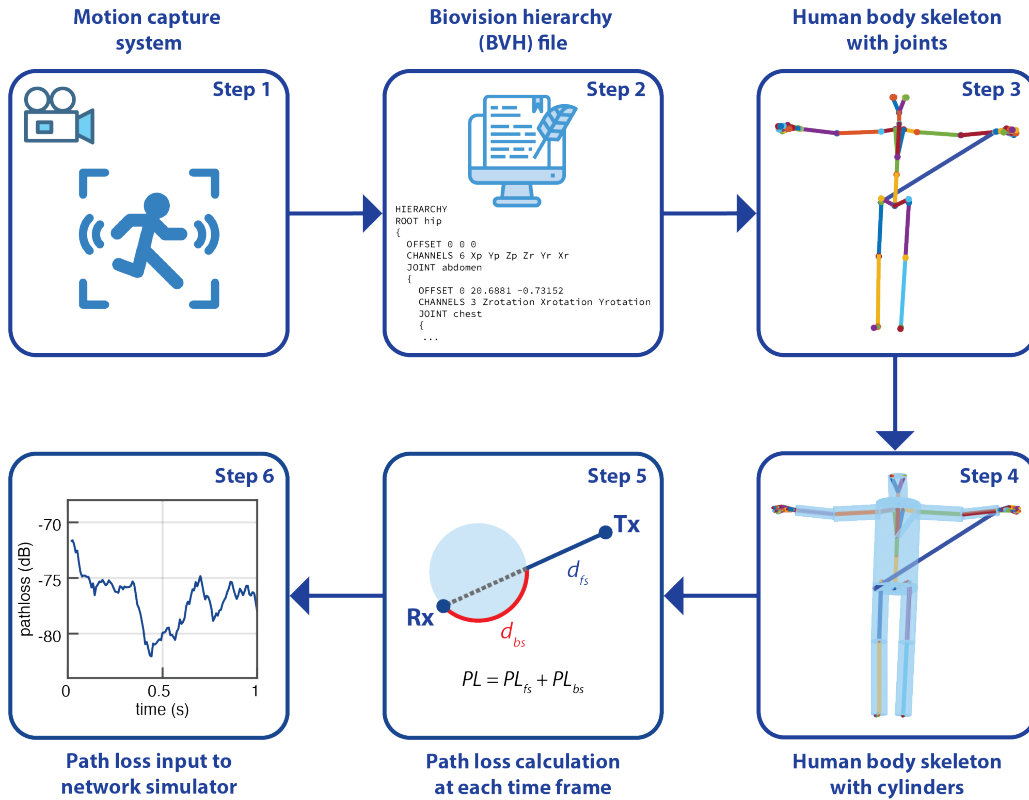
Motion capture system

Biovision hierarchy (BVH) file

Human body skeleton with joints

Step 1

Step 2

HIERARCHY
ROOT hip
{
OFFSET 0 0 0
CHANNELS 6 Xp Yp Zp Zr Yr Xr
JOINT abdomen
{
OFFSET 0 20.6881 -0.73152
CHANNELS 3 Zrotation Xrotation Yrotation
JOINT chest
{
...

Step 3

Step 6

-70
-75
-80
pathloss (dB)
0
0.5
1
time (s)

Step 5

Tx
Rx
$d_{fs}$
$d_{bs}$
$PL = PL_{fs} + PL_{bs}$

Step 4

Path loss input to network simulator

Path loss calculation at each time frame

Human body skeleton with cylinders